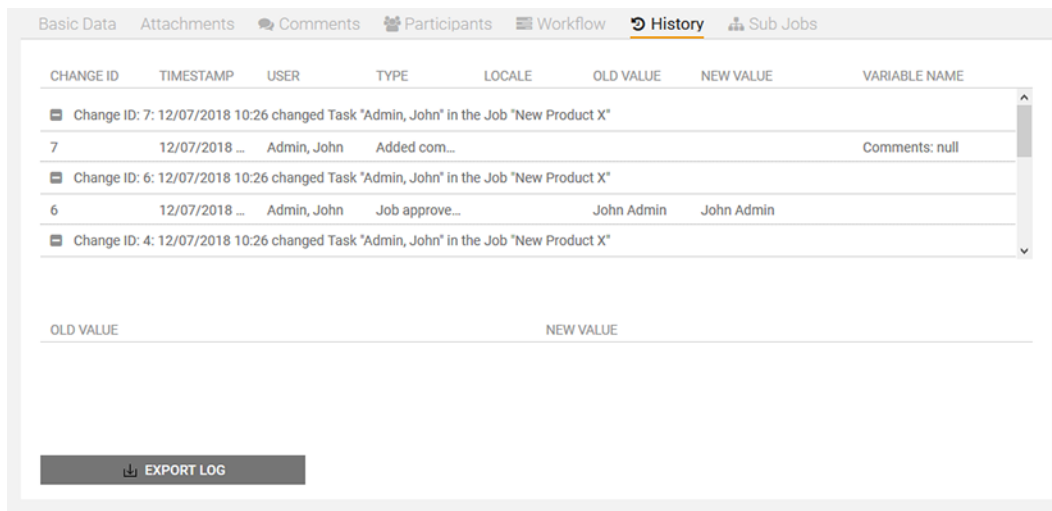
Basic Data Attachments Comments Participants Workflow History Sub Jobs

| CHANGE ID | TIMESTAMP | USER | TYPE | LOCALE | OLD VALUE | NEW VALUE | VARIABLE NAME |
|---|---|---|---|---|---|---|---|
| Change ID: 7: 12/07/2018 10:26 changed Task "Admin, John" in the Job "New Product X" | | | | | | | |
| 7 | 12/07/2018 ... | Admin, John | Added com... | | | | Comments: null |
| Change ID: 6: 12/07/2018 10:26 changed Task "Admin, John" in the Job "New Product X" | | | | | | | |
| 6 | 12/07/2018 ... | Admin, John | Job approve... | | John Admin | John Admin | |
| Change ID: 4: 12/07/2018 10:26 changed Task "Admin, John" in the Job "New Product X" | | | | | | | |

OLD VALUE NEW VALUE

EXPORT LOG